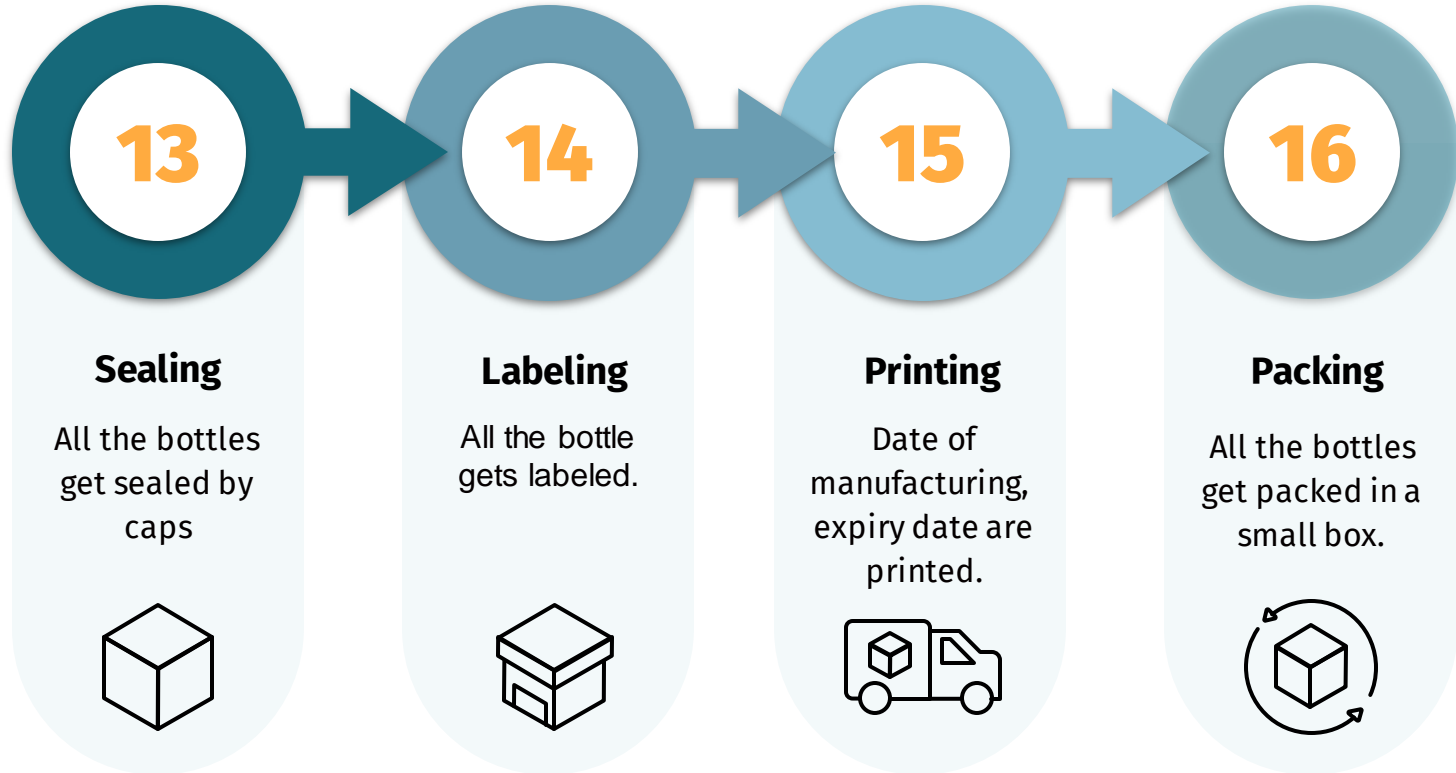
13

Sealing

All the bottles get sealed by caps

14

Labeling

All the bottle gets labeled.

15

Printing

Date of manufacturing, expiry date are printed.

16

Packing

All the bottles get packed in a small box.